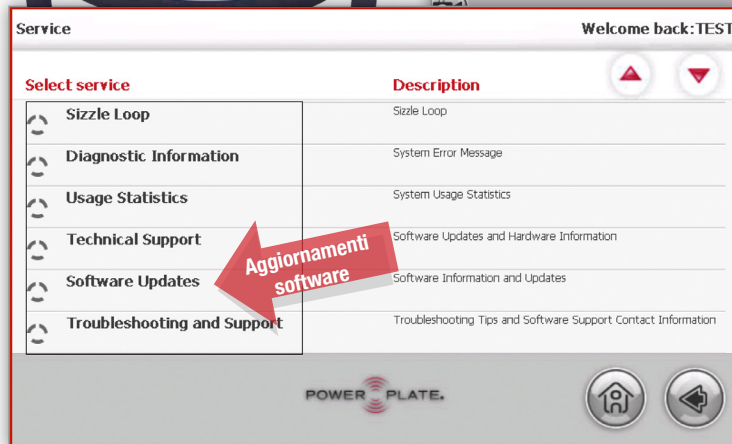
Service

Welcome back:TEST

| Select service | Description |
|---|---|
| Sizzle Loop | Sizzle Loop |
| Diagnostic Information | System Error Message |
| Usage Statistics | System Usage Statistics |
| Technical Support | Software Updates and Hardware Information |
| Software Updates | Software Information and Updates |
| Troubleshooting and Support | Troubleshooting Tips and Software Support Contact Information |

Aggiornamenti software

POWER PLATE.